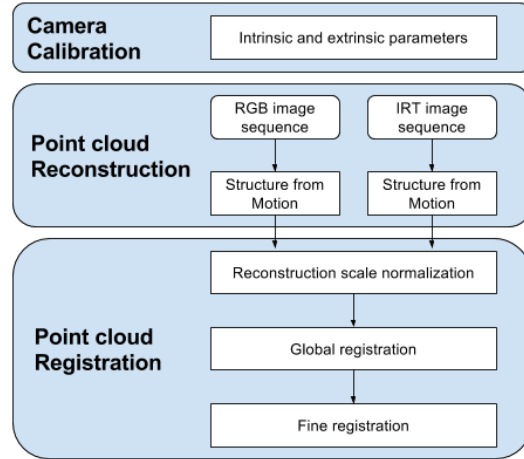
Camera Calibration

Intrinsic and extrinsic parameters

Point cloud Reconstruction

RGB image sequence

IRT image sequence

Structure from Motion

Structure from Motion

Point cloud Registration

Reconstruction scale normalization

Global registration

Fine registration